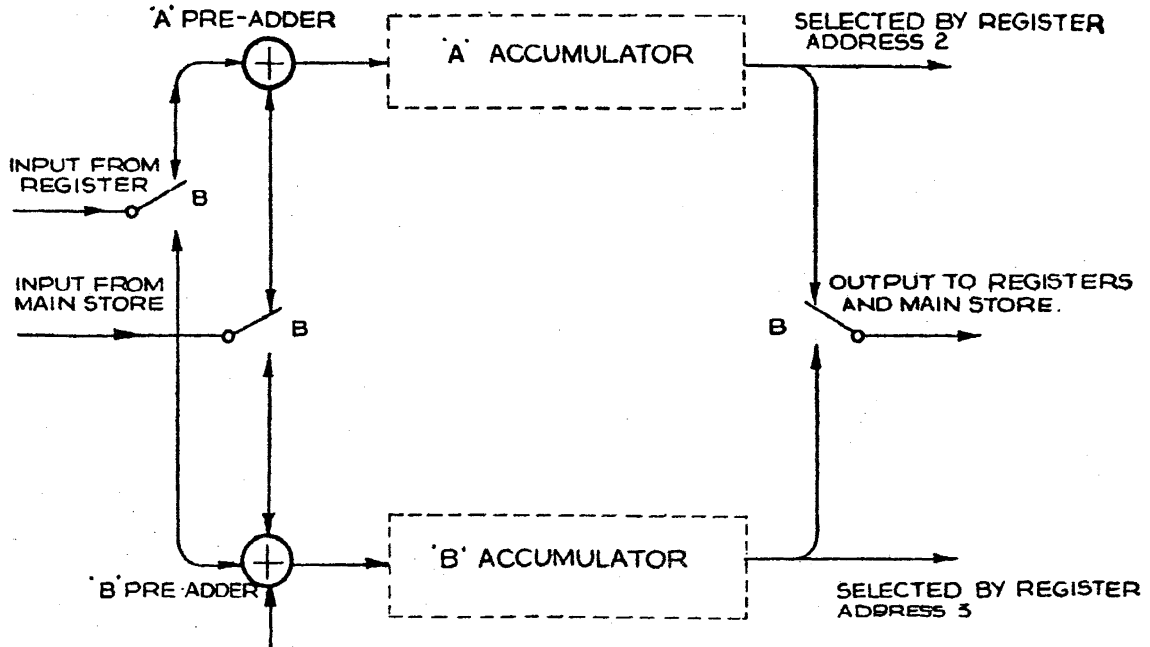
'A' PRE-ADDER

'A' ACCUMULATOR

SELECTED BY REGISTER ADDRESS 2

INPUT FROM REGISTER

B

INPUT FROM MAIN STORE

B

OUTPUT TO REGISTERS AND MAIN STORE.

B

'B' PRE-ADDER

'B' ACCUMULATOR

SELECTED BY REGISTER ADDRESS 3